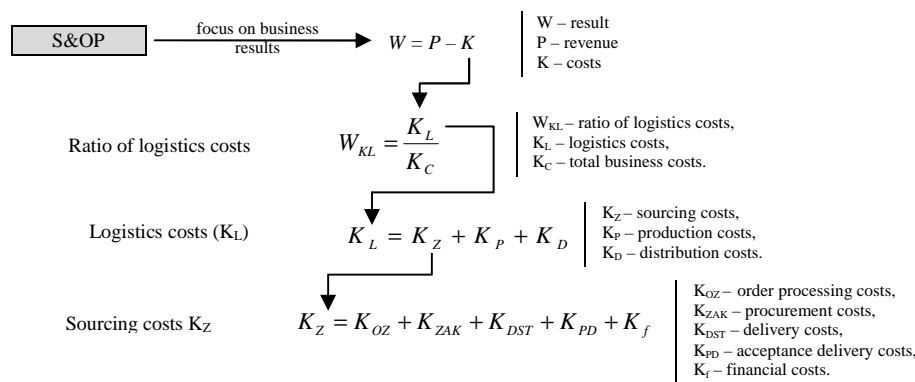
S&OP

focus on business results

$W = P - K$

W – result
P – revenue
K – costs

Ratio of logistics costs

$W_{KL} = \frac{K_L}{K_C}$

$W_{KL}$ – ratio of logistics costs,
$K_L$ – logistics costs,
$K_C$ – total business costs.

Logistics costs ($K_L$)

$K_L = K_Z + K_P + K_D$

$K_Z$ – sourcing costs,
$K_P$ – production costs,
$K_D$ – distribution costs.

Sourcing costs $K_Z$

$K_Z = K_{OZ} + K_{ZAK} + K_{DST} + K_{PD} + K_f$

$K_{OZ}$ – order processing costs,
$K_{ZAK}$ – procurement costs,
$K_{DST}$ – delivery costs,
$K_{PD}$ – acceptance delivery costs,
$K_f$ – financial costs.